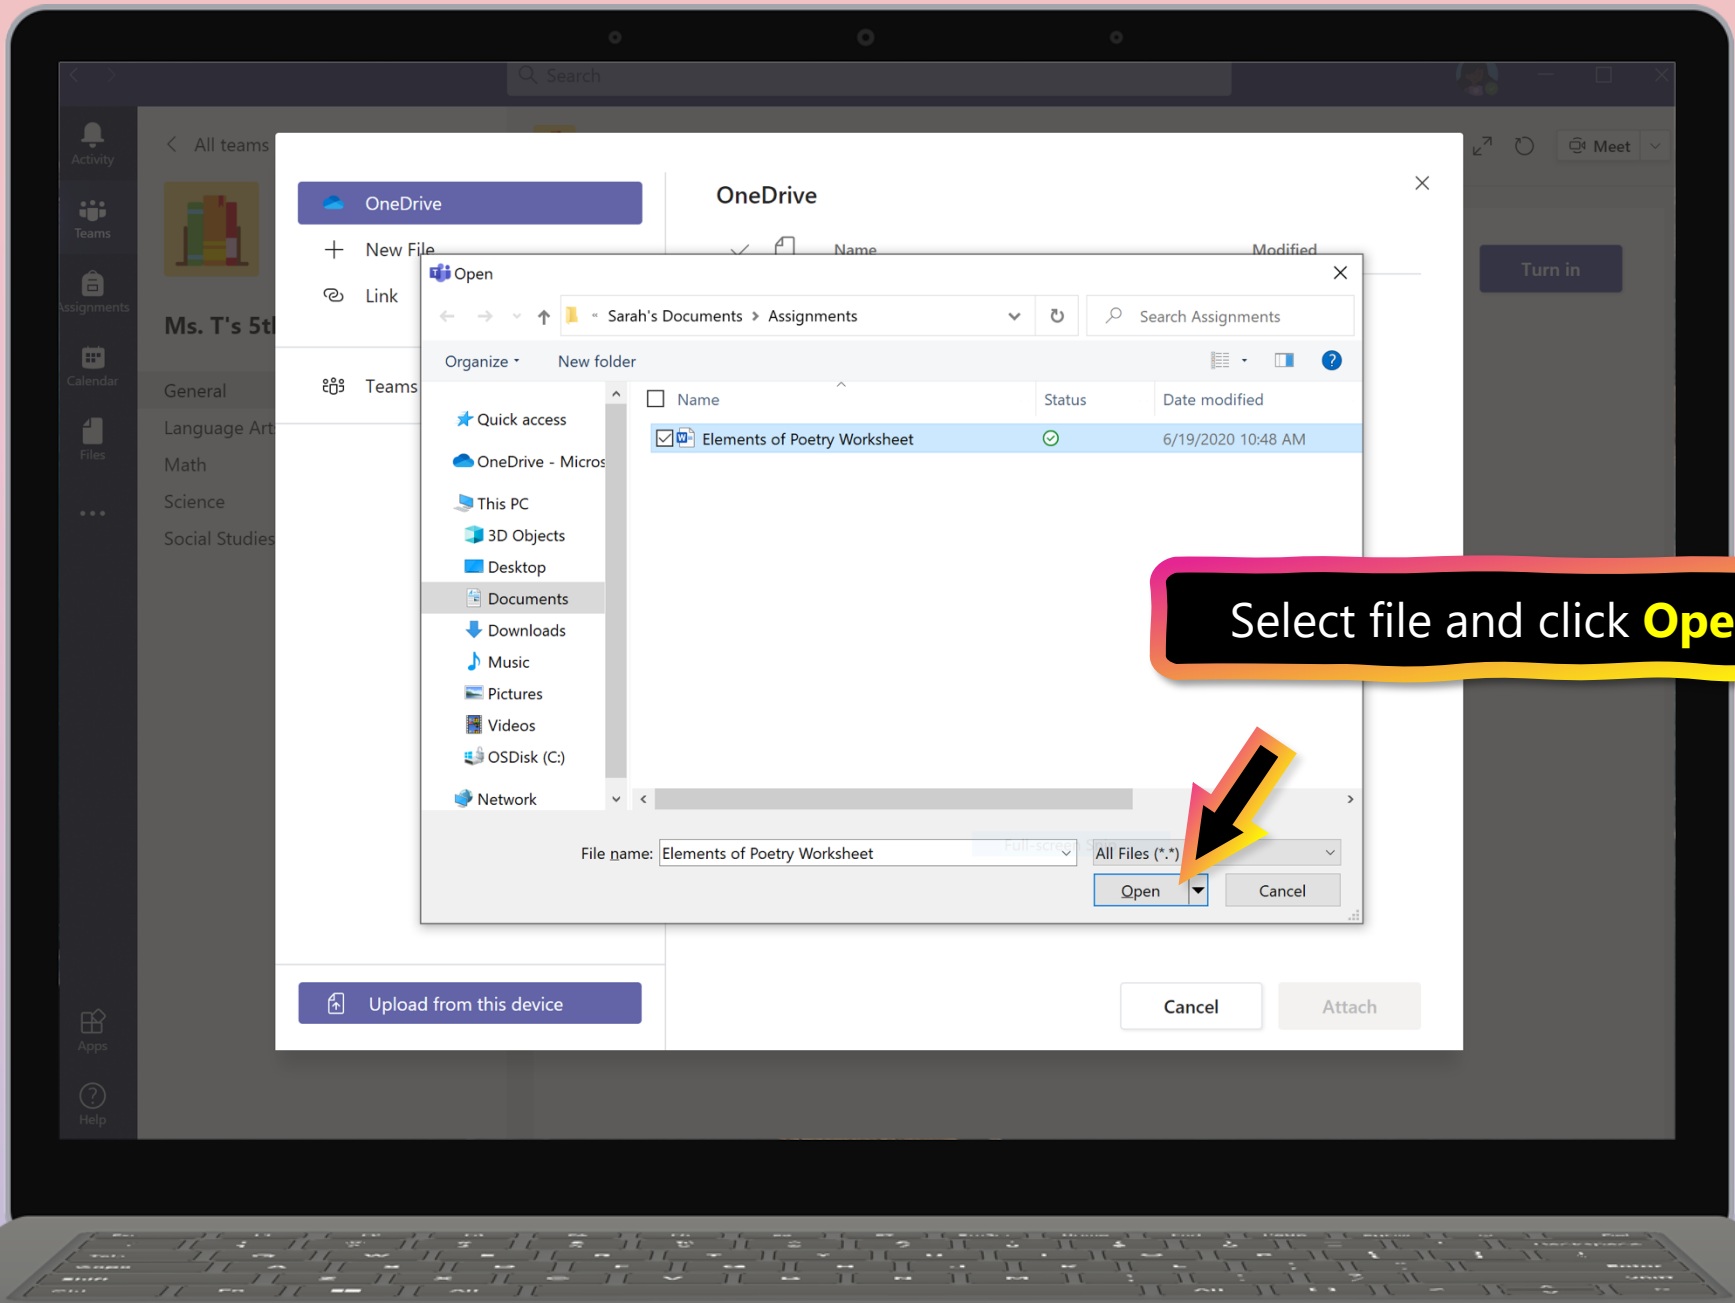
Search

Activity
Teams
Assignments
Calendar
Files
...
Apps
Help

All teams
Ms. T's 5t
General
Language Art
Math
Science
Social Studies

Meet
Turn in

OneDrive
New File
Link
Teams
Upload from this device

OneDrive
Name
Modified

Open
Sarah's Documents > Assignments
Search Assignments
Organize
New folder
Quick access
OneDrive - Micros
This PC
3D Objects
Desktop
Documents
Downloads
Music
Pictures
Videos
OSDisk (C:)
Network
Name
Status
Date modified
Elements of Poetry Worksheet
6/19/2020 10:48 AM
File name: Elements of Poetry Worksheet
All Files (*.*)
Open
Cancel

Select file and click Ope

Cancel
Attach